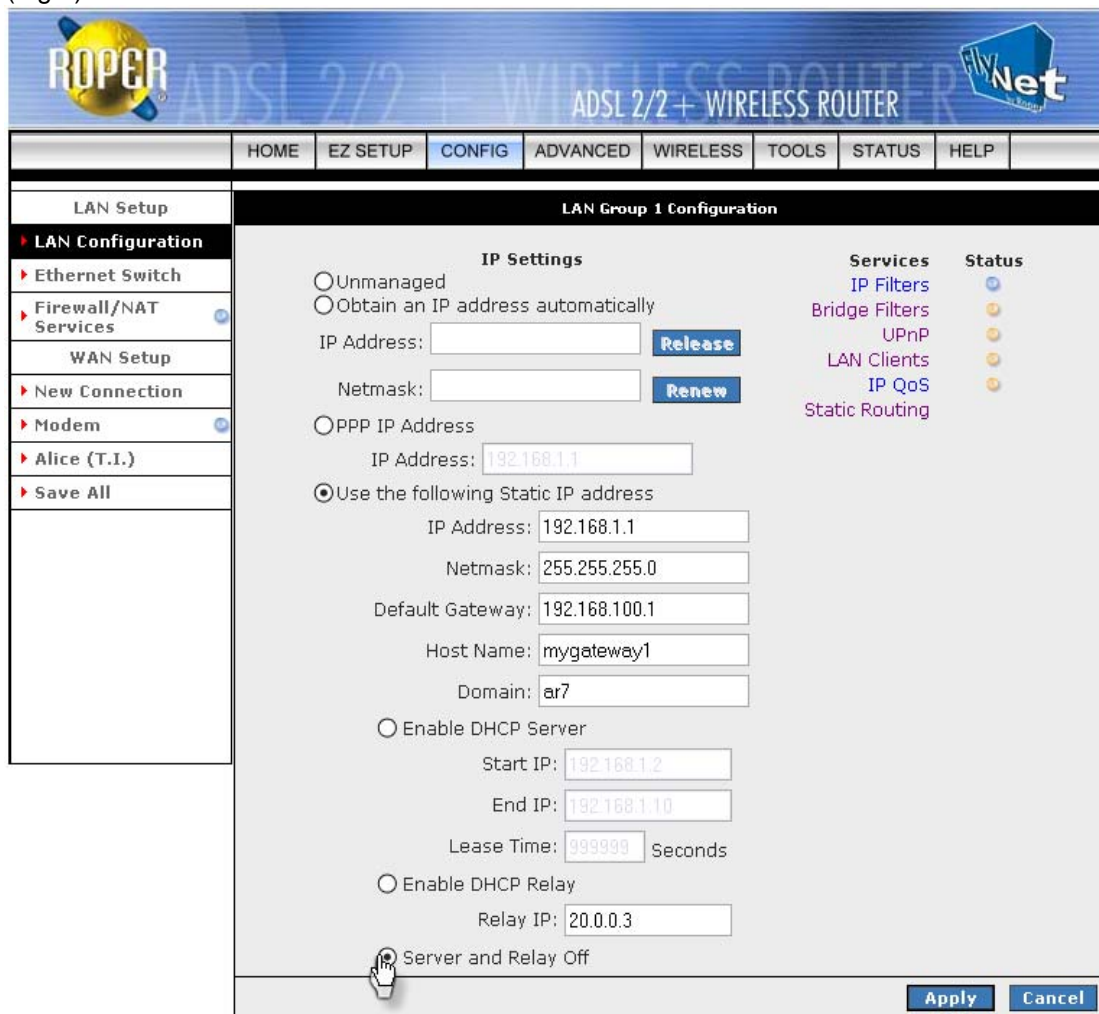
(fig.8)

ROPER ADSL 2/2+ WIRELESS ROUTER
ADSL 2/2+ WIRELESS ROUTER
FlyNet by Roper

HOME | EZ SETUP | CONFIG | ADVANCED | WIRELESS | TOOLS | STATUS | HELP

LAN Setup
LAN Configuration
Ethernet Switch
Firewall/NAT Services
WAN Setup
New Connection
Modem
Alice (T.I.)
Save All

LAN Group 1 Configuration

IP Settings
Unmanaged
Obtain an IP address automatically
IP Address: Release
Netmask: Renew
PPP IP Address
IP Address: 192.168.1.1
Use the following Static IP address
IP Address: 192.168.1.1
Netmask: 255.255.255.0
Default Gateway: 192.168.100.1
Host Name: mygateway1
Domain: ar7
Enable DHCP Server
Start IP: 192.168.1.2
End IP: 192.168.1.10
Lease Time: 999999 Seconds
Enable DHCP Relay
Relay IP: 20.0.0.3
Server and Relay Off

Services Status
IP Filters
Bridge Filters
UPnP
LAN Clients
IP QoS
Static Routing

Apply Cancel